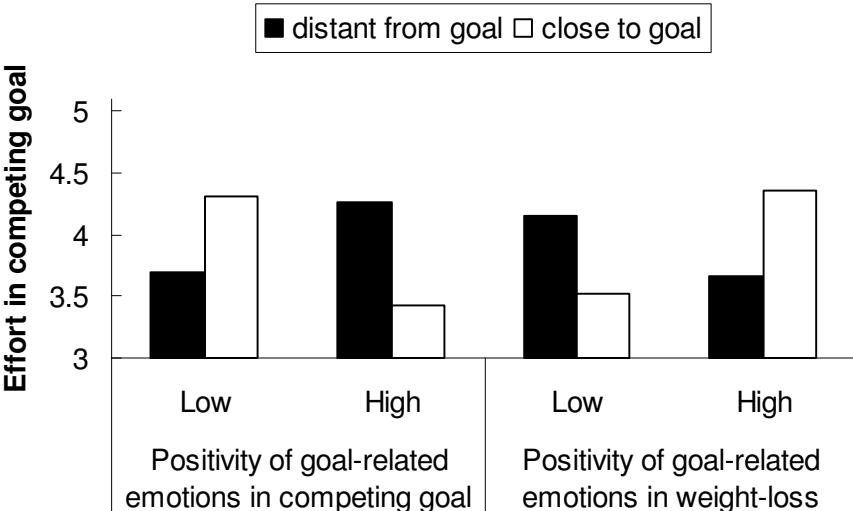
■ distant from goal □ close to goal

Effort in competing goal

5
4.5
4
3.5
3

Low
High
Low
High

Positivity of goal-related emotions in competing goal

Positivity of goal-related emotions in weight-loss